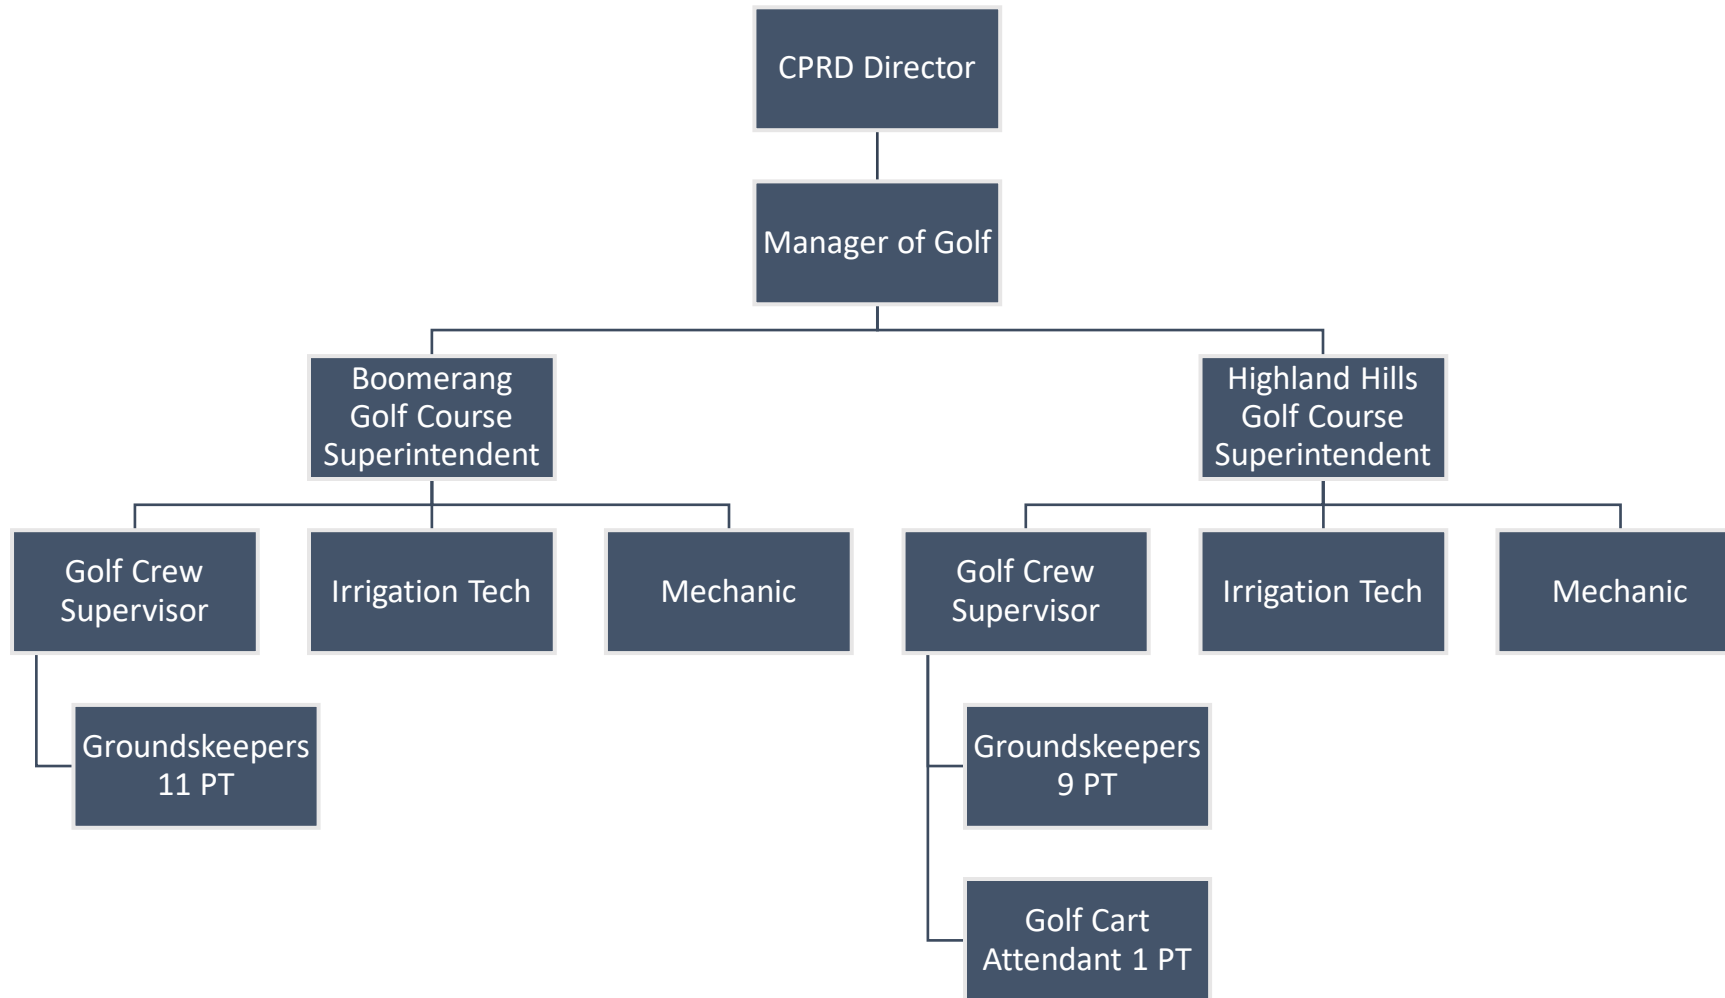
CPRD Director

Manager of Golf

Boomerang Golf Course Superintendent

Highland Hills Golf Course Superintendent

Golf Crew Supervisor

Irrigation Tech

Mechanic

Golf Crew Supervisor

Irrigation Tech

Mechanic

Groundskeepers 11 PT

Groundskeepers 9 PT

Golf Cart Attendant 1 PT